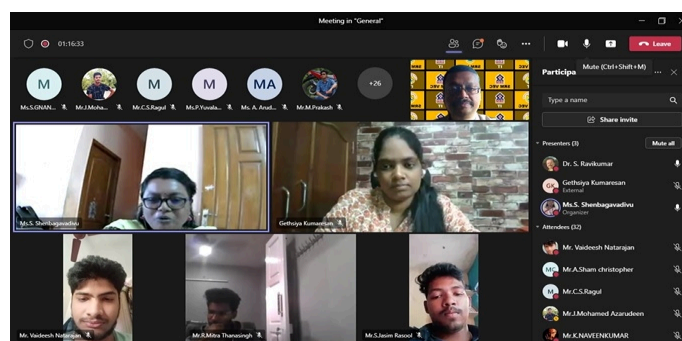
Meeting in "General"

01:16:33

Leave

Mute (Ctrl+Shift+M)

Participa

M
Ms.S.GNAN...

Mr.J.Moha...

M
Mr.C.S.Ragul

M
Ms.P.Yuvala...

MA
Ms. A. Arud...

Mr.M.Prakash

+26

Ms.S. Shenbagavadivu

Gethsiya Kumaresan

Mr. Vaideesh Natarajan

Mr.R.Mitra Thanasingh

Mr.S.Jasim Rasool

Type a name

Share invite

Presenters (3)

Mute all

Dr. S. Ravikumar

GK
Gethsiya Kumaresan
External

Ms.S. Shenbagavadivu
Organizer

Attendees (32)

Mr. Vaideesh Natarajan

MC
Mr.A.Sham christopher

M
Mr.C.S.Ragul

Mr.J.Mohamed Azarudeen

Mr.K.NAVEENKUMAR